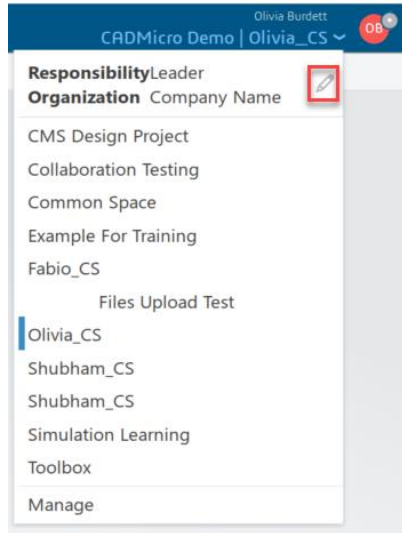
Olivia Burdett
CADMicro Demo | Olivia_CS
OB

ResponsibilityLeader
Organization Company Name

CMS Design Project
Collaboration Testing
Common Space
Example For Training
Fabio_CS
Files Upload Test
Olivia_CS
Shubham_CS
Shubham_CS
Simulation Learning
Toolbox

Manage